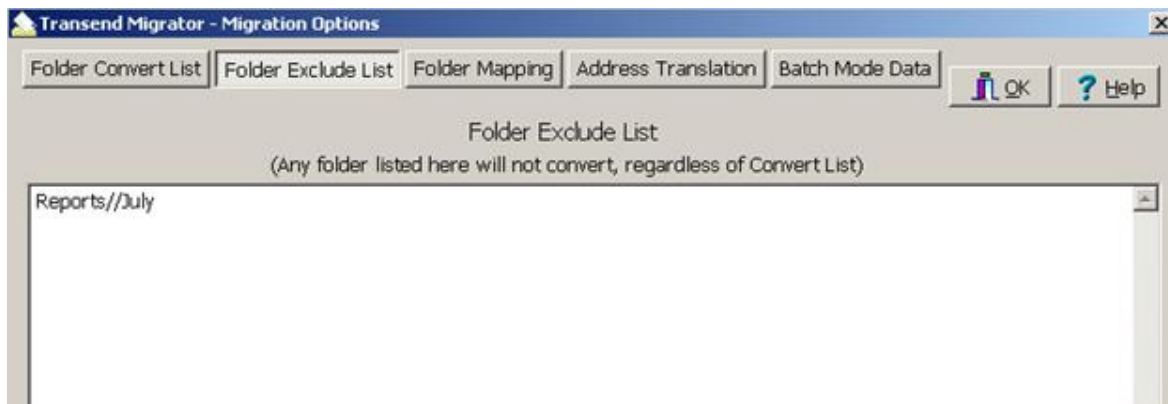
Transend Migrator - Migration Options

Folder Convert List | Folder Exclude List | Folder Mapping | Address Translation | Batch Mode Data

OK

Help

Folder Exclude List

(Any folder listed here will not convert, regardless of Convert List)

Reports//July